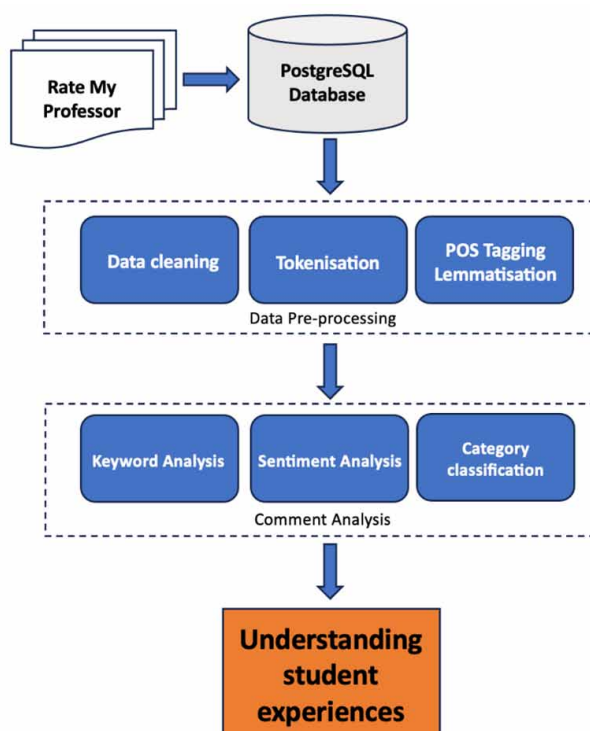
Rate My Professor

PostgreSQL Database

Data cleaning

Tokenisation

POS Tagging Lemmatisation

Data Pre-processing

Keyword Analysis

Sentiment Analysis

Category classification

Comment Analysis

Understanding student experiences